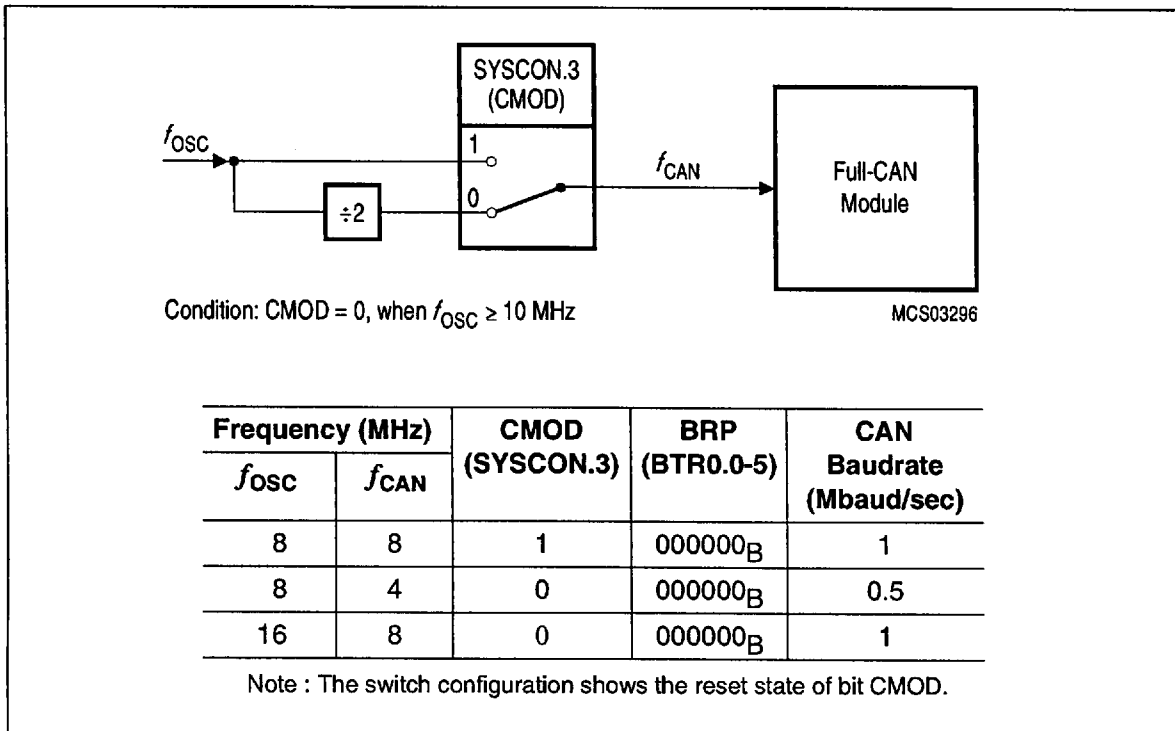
SYSCON.3
(CMOD)

$f_{OSC}$

1

0

÷2

$f_{CAN}$

Full-CAN Module

Condition: CMOD = 0, when $f_{OSC} \geq 10$ MHz

MCS03296

| Frequency (MHz) | | CMOD (SYSCON.3) | BRP (BTR0.0-5) | CAN Baudrate (Mbaud/sec) |
|---|---|---|---|---|
| $f_{OSC}$ | $f_{CAN}$ | | | |
| 8 | 8 | 1 | $000000_B$ | 1 |
| 8 | 4 | 0 | $000000_B$ | 0.5 |
| 16 | 8 | 0 | $000000_B$ | 1 |

Note : The switch configuration shows the reset state of bit CMOD.